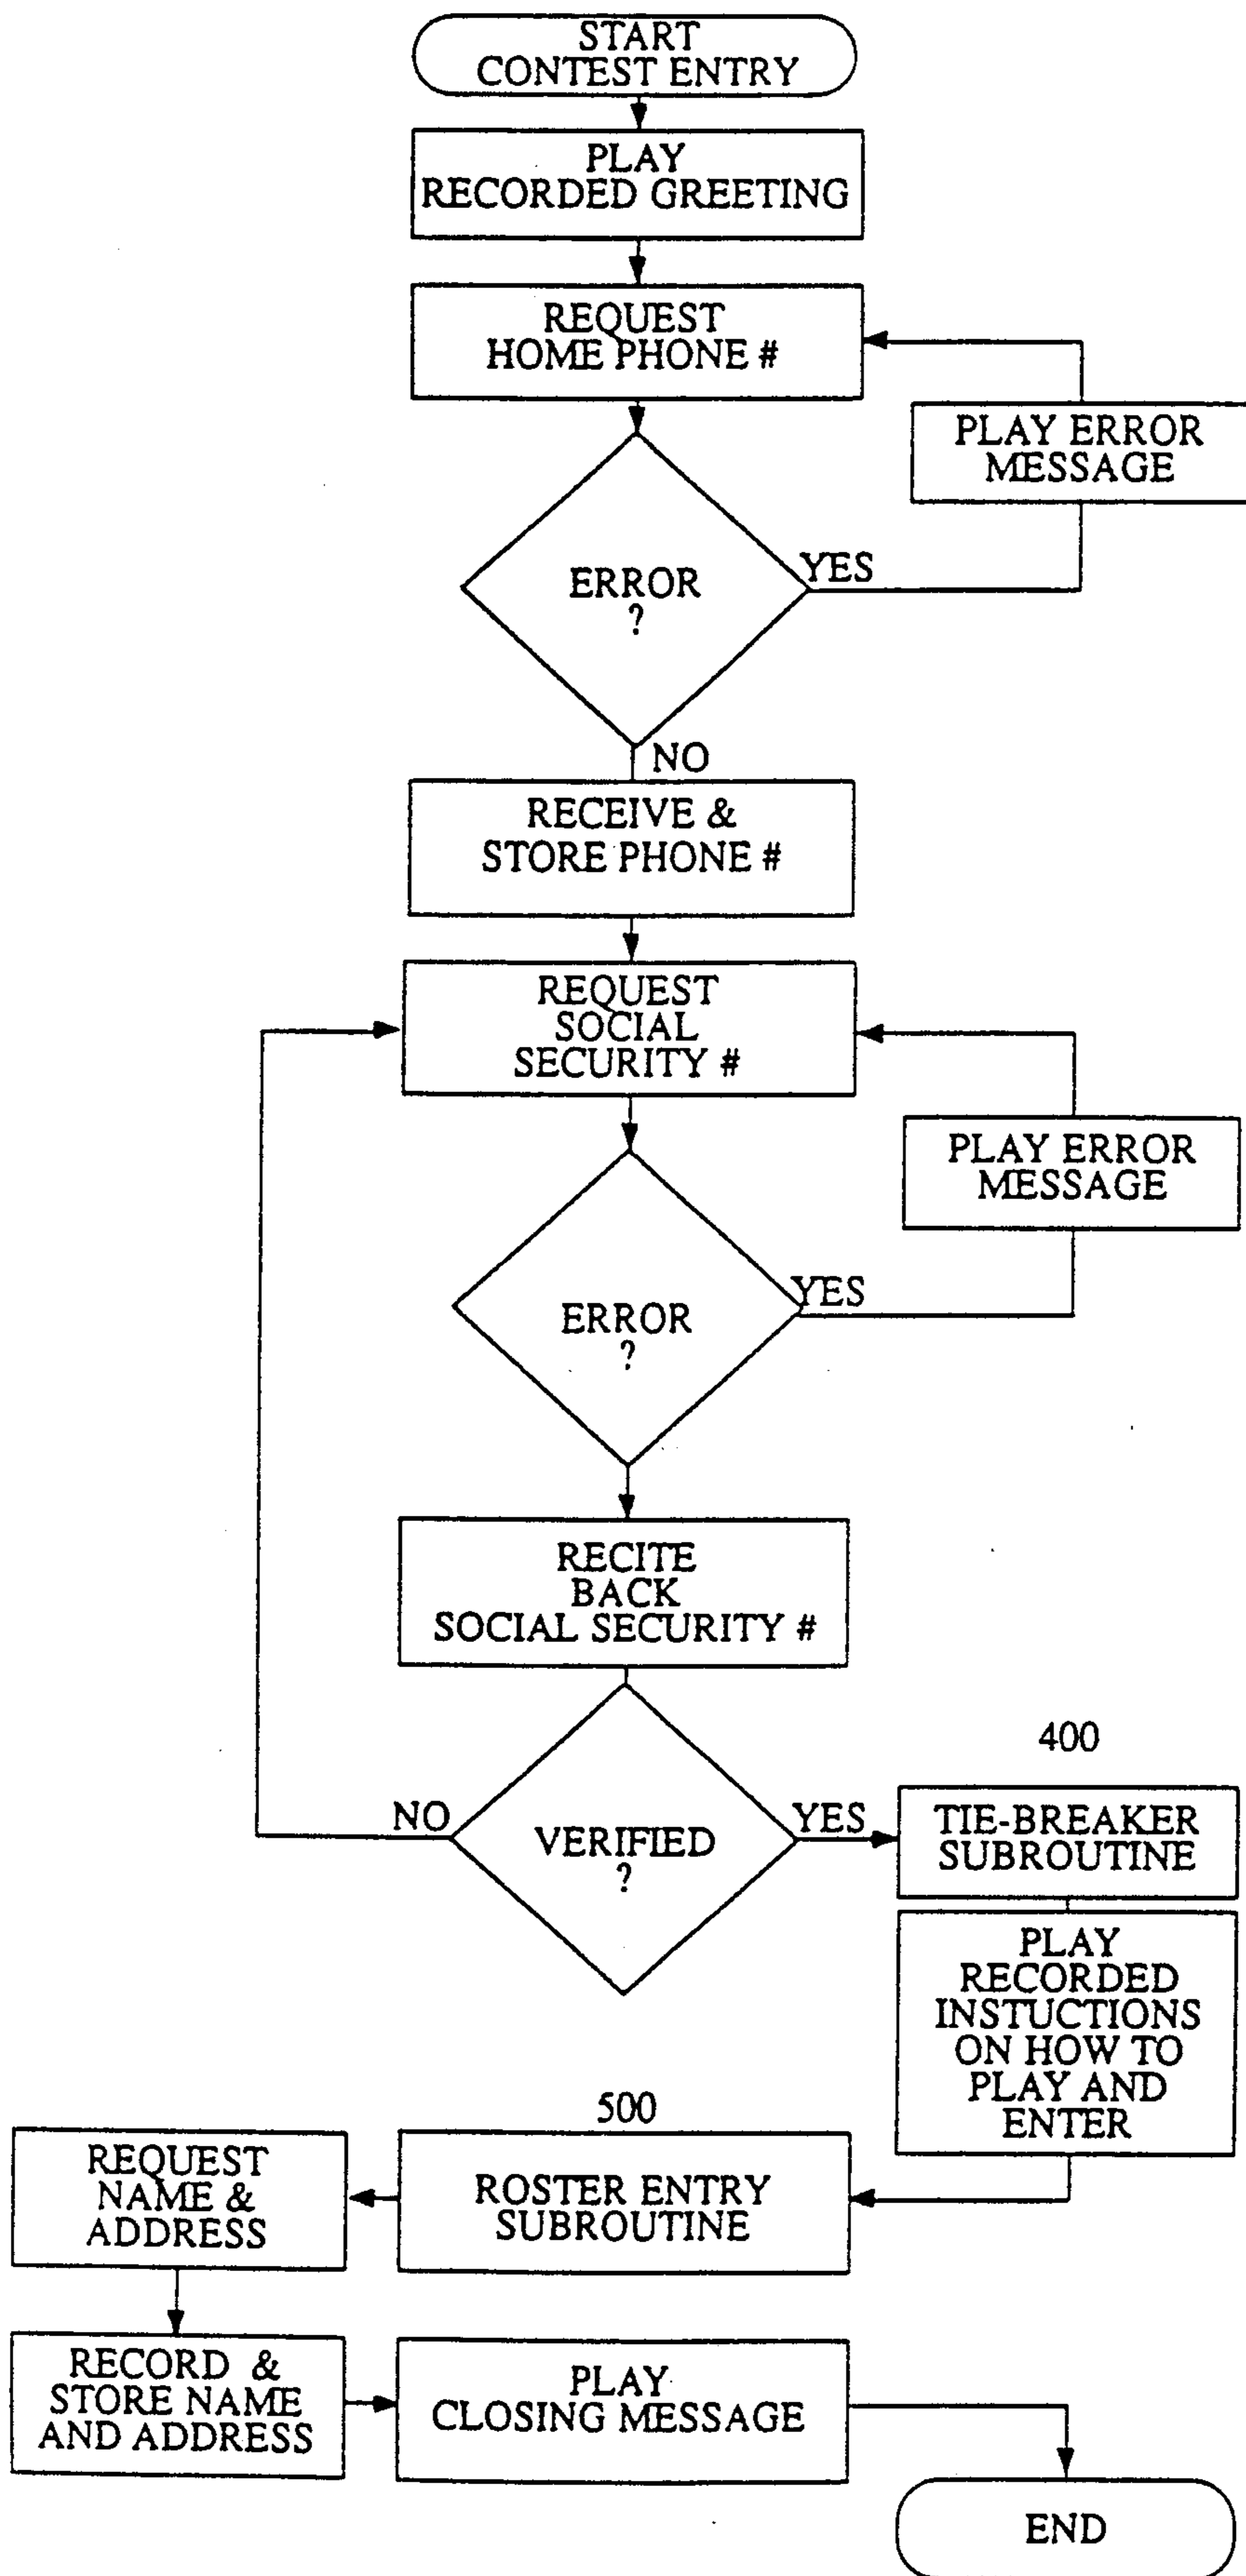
START
CONTEST ENTRY

PLAY
RECORDED GREETING

REQUEST
HOME PHONE #

PLAY ERROR
MESSAGE

ERROR
?

YES

NO

RECEIVE &
STORE PHONE #

REQUEST
SOCIAL
SECURITY #

PLAY ERROR
MESSAGE

ERROR
?

YES

RECITE
BACK
SOCIAL SECURITY #

400

NO

VERIFIED
?

YES

TIE-BREAKER
SUBROUTINE

PLAY
RECORDED
INSTUCTIONS
ON HOW TO
PLAY AND
ENTER

500

REQUEST
NAME &
ADDRESS

ROSTER ENTRY
SUBROUTINE

RECORD &
STORE NAME
AND ADDRESS

PLAY
CLOSING MESSAGE

END